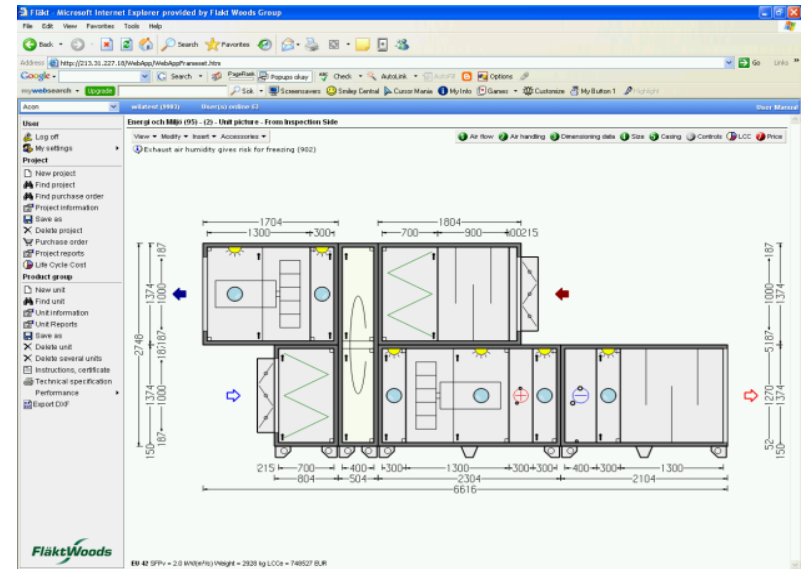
Fläkt - Microsoft Internet Explorer provided by Fläkt Woods Group

File Edit View Favorites Tools Help

Back Search Favorites

Address http://213.31.227.18/WebApp/WebAppFrameset.htm Go Links

Google Search PageRank Popups okay Check AutoLink AutoFill Options

mywebsearch Upgrade Sök Screensavers Smiley Central Cursor Mania My Info Games Customize My Button 1 Highlight

Acon

sellatest (9983) User(s) online 63 User Manual

User
Log off
My settings
Project
New project
Find project
Find purchase order
Project information
Save as
Delete project
Purchase order
Project reports
Life Cycle Cost
Product group
New unit
Find unit
Unit information
Unit Reports
Save as
Delete unit
Delete several units
Instructions, certificate
Technical specification
Performance
Export DXF

Energi och Miljö (95) - (2) - Unit picture - From Inspection Side

View Modify Insert Accessories

Air flow Air handling Dimensioning data Size Casing Controls LCC Price

Exhaust air humidity gives risk for freezing (902)

1704
1300 300
1804
700 900 200 215
187
1374
1000
187
2748
187
1374
1000
187
150
187
1374
1000
187
5187
1270
1374
52
150
215 700 400 300 1300 300 300 400 300 1300
804 504 2304 2104
6616

FläktWoods

EU 42 SFPv = 2.0 kW/(m³/s) Weight = 2928 kg LCCe = 748527 EUR